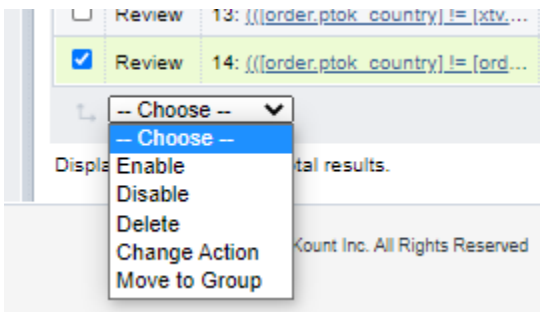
Review 13: (([order.ptok_country] != [xtv...

Review 14: (([order.ptok_country] != [ord...

-- Choose --

-- Choose --
Enable
Disable
Delete
Change Action
Move to Group

Displa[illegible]tal results.

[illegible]Kount Inc. All Rights Reserved